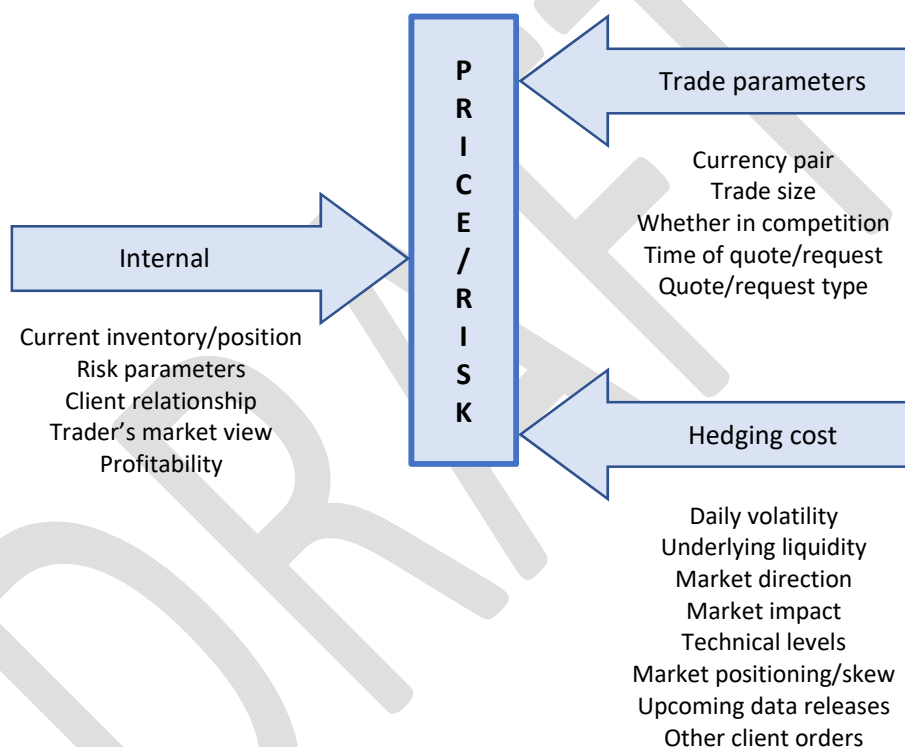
PRICE/RISK

Trade parameters

Currency pair
Trade size
Whether in competition
Time of quote/request
Quote/request type

Internal

Current inventory/position
Risk parameters
Client relationship
Trader's market view
Profitability

Hedging cost

Daily volatility
Underlying liquidity
Market direction
Market impact
Technical levels
Market positioning/skew
Upcoming data releases
Other client orders

DRAFT